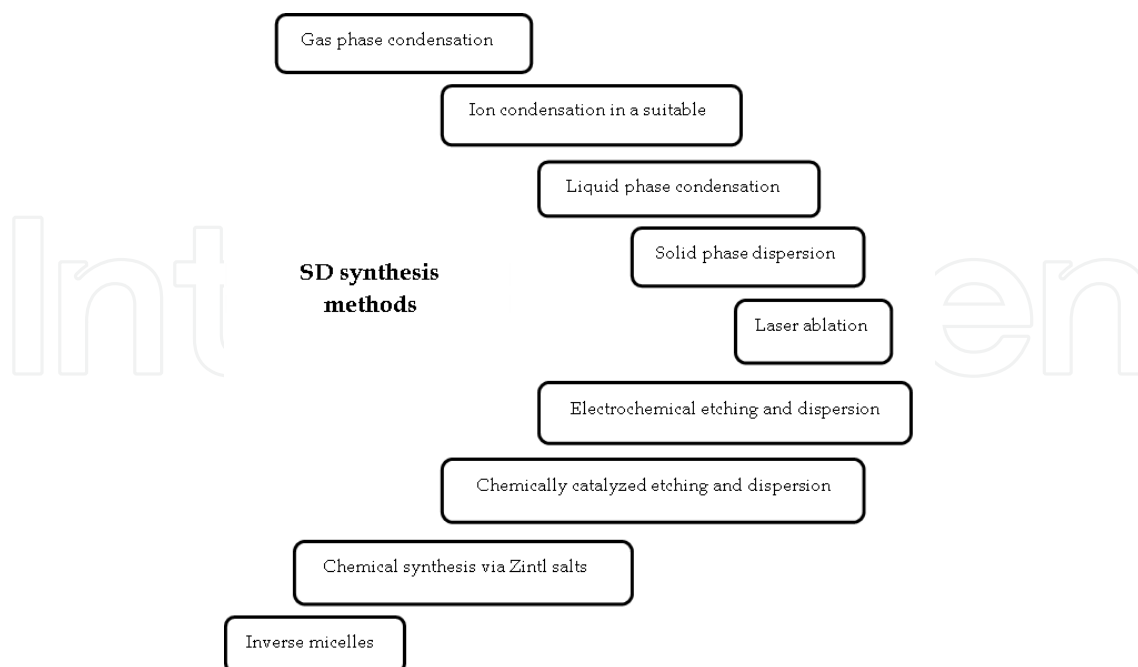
Gas phase condensation

Ion condensation in a suitable

Liquid phase condensation

SD synthesis methods

Solid phase dispersion

Laser ablation

Electrochemical etching and dispersion

Chemically catalyzed etching and dispersion

Chemical synthesis via Zintl salts

Inverse micelles